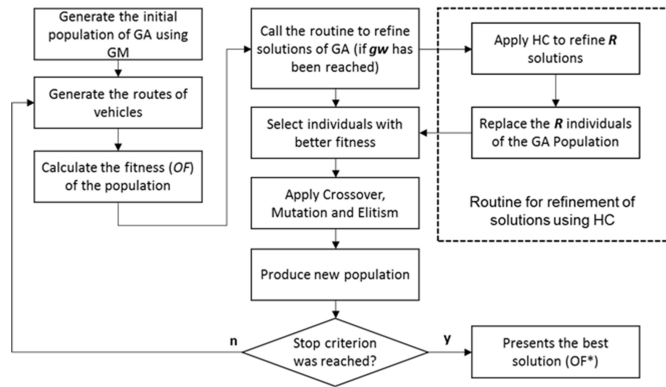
Generate the initial population of GA using GM

Generate the routes of vehicles

Calculate the fitness (*OF*) of the population

Call the routine to refine solutions of GA (if ***gw*** has been reached)

Select individuals with better fitness

Apply Crossover, Mutation and Elitism

Produce new population

Stop criterion was reached?

n

y

Presents the best solution (OF*)

Apply HC to refine ***R*** solutions

Replace the ***R*** individuals of the GA Population

Routine for refinement of solutions using HC